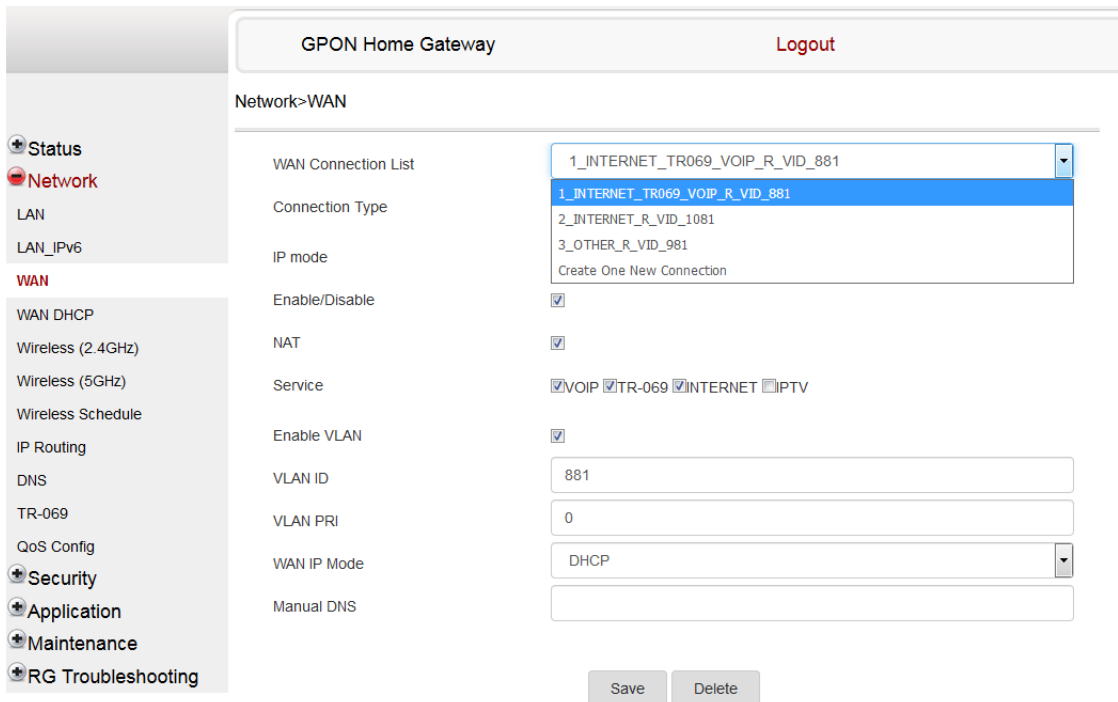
GPON Home Gateway
Logout

Status
Network
LAN
LAN_IPv6
WAN
WAN DHCP
Wireless (2.4GHz)
Wireless (5GHz)
Wireless Schedule
IP Routing
DNS
TR-069
QoS Config
Security
Application
Maintenance
RG Troubleshooting

Network>WAN

WAN Connection List
1_INTERNET_TR069_VOIP_R_VID_881
1_INTERNET_TR069_VOIP_R_VID_881
2_INTERNET_R_VID_1081
3_OTHER_R_VID_981
Create One New Connection
Connection Type
IP mode
Enable/Disable
NAT
Service
VOIP TR-069 INTERNET IPTV
Enable VLAN
VLAN ID
881
VLAN PRI
0
WAN IP Mode
DHCP
Manual DNS

Save
Delete